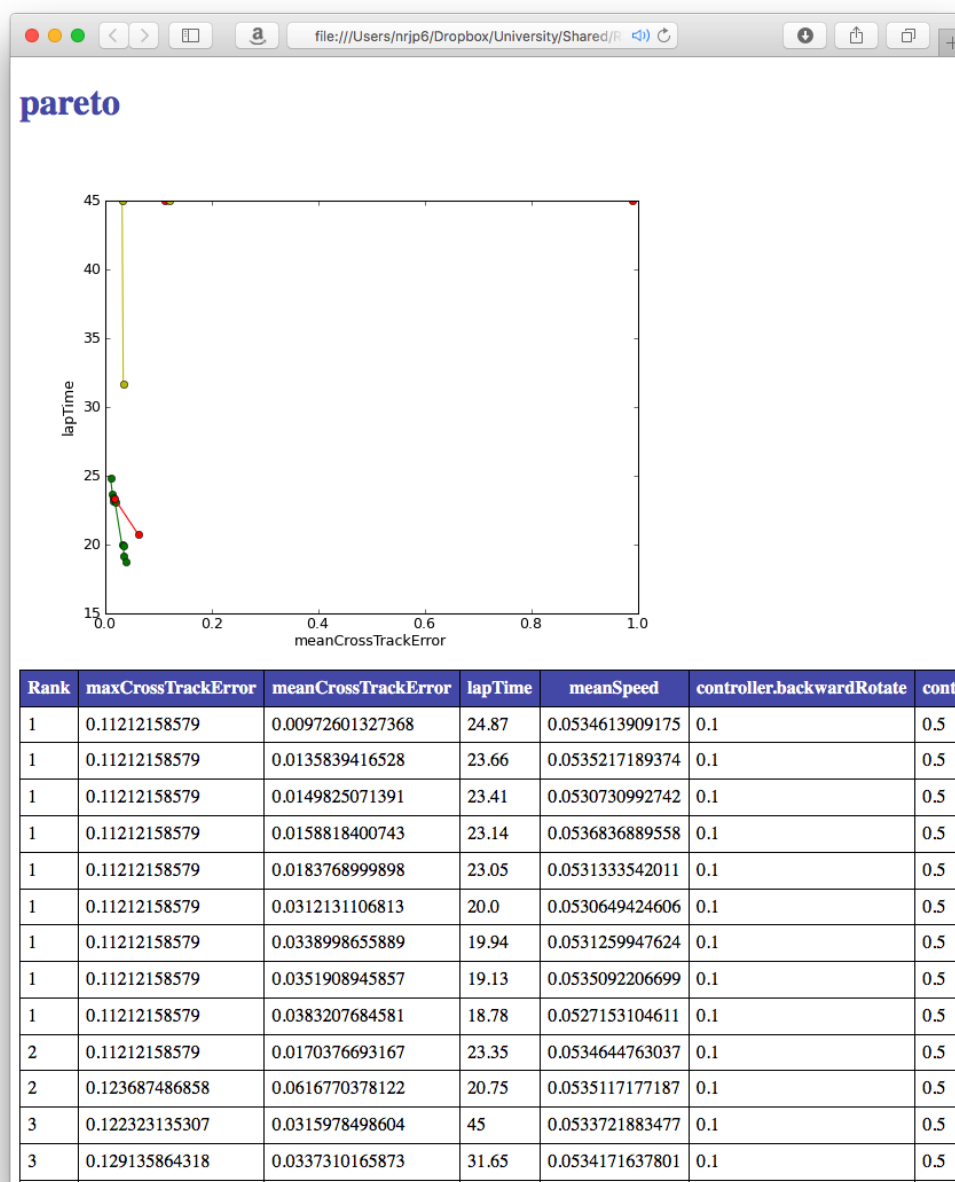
file:///Users/nrjp6/Dropbox/University/Shared/R

pareto

45
40
35
30
25
20
15
lapTime
0.0
0.2
0.4
0.6
0.8
1.0
meanCrossTrackError

| Rank | maxCrossTrackError | meanCrossTrackError | lapTime | meanSpeed | controller.backwardRotate | cont |
|---|---|---|---|---|---|---|
| 1 | 0.11212158579 | 0.00972601327368 | 24.87 | 0.0534613909175 | 0.1 | 0.5 |
| 1 | 0.11212158579 | 0.0135839416528 | 23.66 | 0.0535217189374 | 0.1 | 0.5 |
| 1 | 0.11212158579 | 0.0149825071391 | 23.41 | 0.0530730992742 | 0.1 | 0.5 |
| 1 | 0.11212158579 | 0.0158818400743 | 23.14 | 0.0536836889558 | 0.1 | 0.5 |
| 1 | 0.11212158579 | 0.0183768999898 | 23.05 | 0.0531333542011 | 0.1 | 0.5 |
| 1 | 0.11212158579 | 0.0312131106813 | 20.0 | 0.0530649424606 | 0.1 | 0.5 |
| 1 | 0.11212158579 | 0.0338998655889 | 19.94 | 0.0531259947624 | 0.1 | 0.5 |
| 1 | 0.11212158579 | 0.0351908945857 | 19.13 | 0.0535092206699 | 0.1 | 0.5 |
| 1 | 0.11212158579 | 0.0383207684581 | 18.78 | 0.0527153104611 | 0.1 | 0.5 |
| 2 | 0.11212158579 | 0.0170376693167 | 23.35 | 0.0534644763037 | 0.1 | 0.5 |
| 2 | 0.123687486858 | 0.0616770378122 | 20.75 | 0.0535117177187 | 0.1 | 0.5 |
| 3 | 0.122323135307 | 0.0315978498604 | 45 | 0.0533721883477 | 0.1 | 0.5 |
| 3 | 0.129135864318 | 0.0337310165873 | 31.65 | 0.0534171637801 | 0.1 | 0.5 |